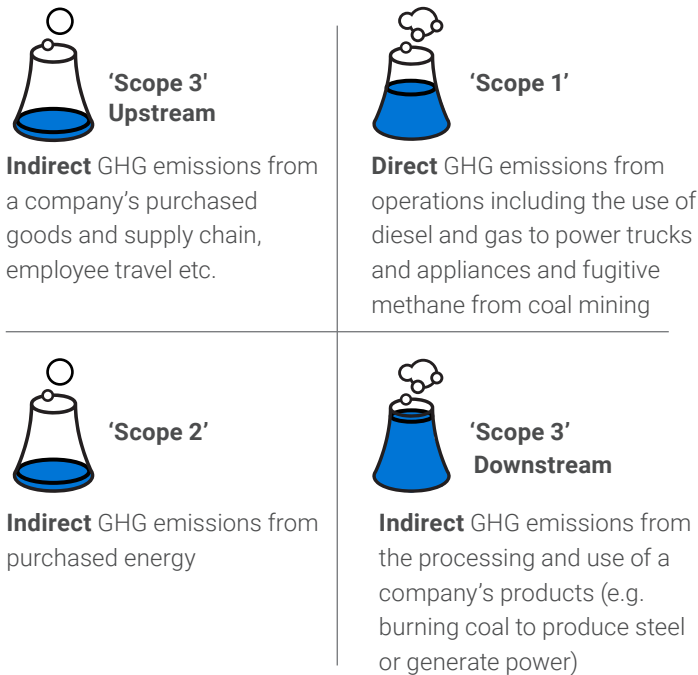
'Scope 3' Upstream

**Indirect** GHG emissions from a company's purchased goods and supply chain, employee travel etc.

'Scope 1'

**Direct** GHG emissions from operations including the use of diesel and gas to power trucks and appliances and fugitive methane from coal mining

'Scope 2'

**Indirect** GHG emissions from purchased energy

'Scope 3' Downstream

**Indirect** GHG emissions from the processing and use of a company's products (e.g. burning coal to produce steel or generate power)